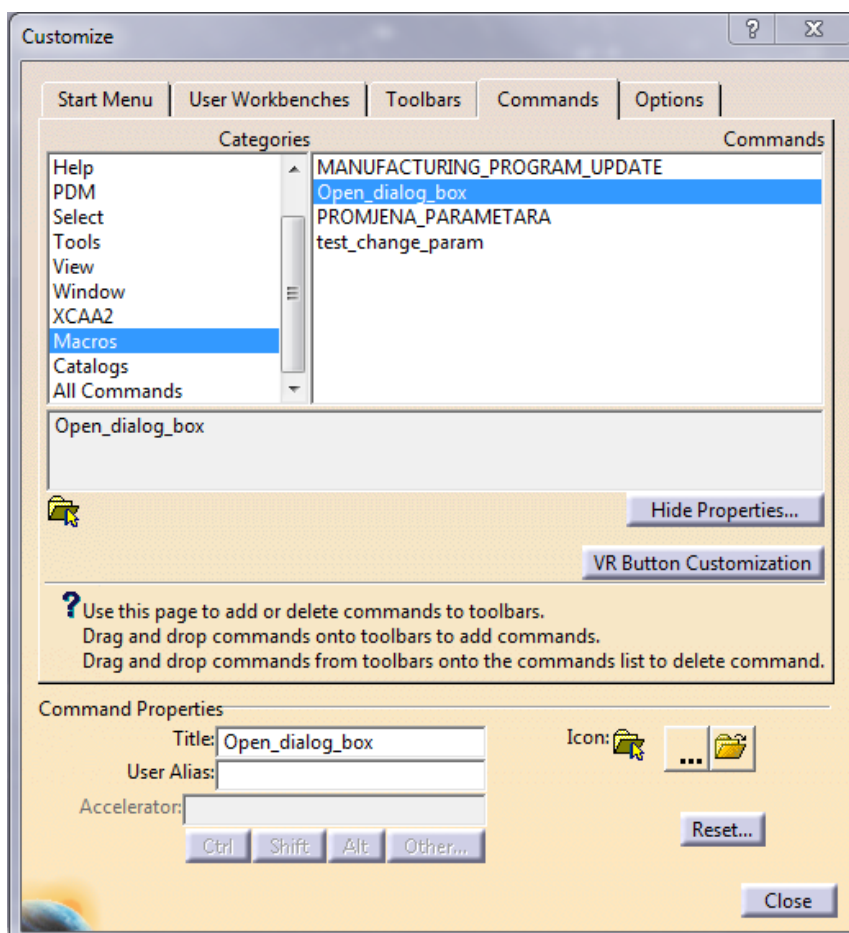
Customize

?

Start Menu | User Workbenches | Toolbars | Commands | Options

Categories

Help
PDM
Select
Tools
View
Window
XCAA2
Macros
Catalogs
All Commands

Commands

MANUFACTURING_PROGRAM_UPDATE
Open_dialog_box
PROMJENA_PARAMETARA
test_change_param

Open_dialog_box

Hide Properties...

VR Button Customization

? Use this page to add or delete commands to toolbars.
Drag and drop commands onto toolbars to add commands.
Drag and drop commands from toolbars onto the commands list to delete command.

Command Properties

Title: Open_dialog_box
User Alias:
Accelerator:

Ctrl Shift Alt Other...

Icon:

...

Reset...

Close